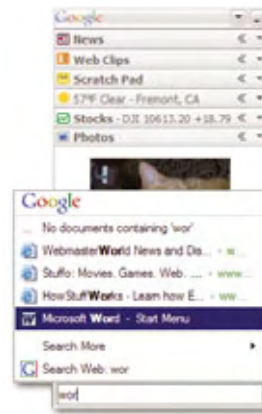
Google

News

Web Clips

Scratch Pad

57°F Clear - Fremont, CA

Stocks - DJI 10613.20 +18.79

Photos

Google

No documents containing 'wor'

WebmasterWorld News and Dis... - w...

Stuffo: Movies. Games. Web. ... - www...

HowStuffWorks - Learn how E... - ww...

Microsoft Word - Start Menu

Search More

Search Web: wor

wor